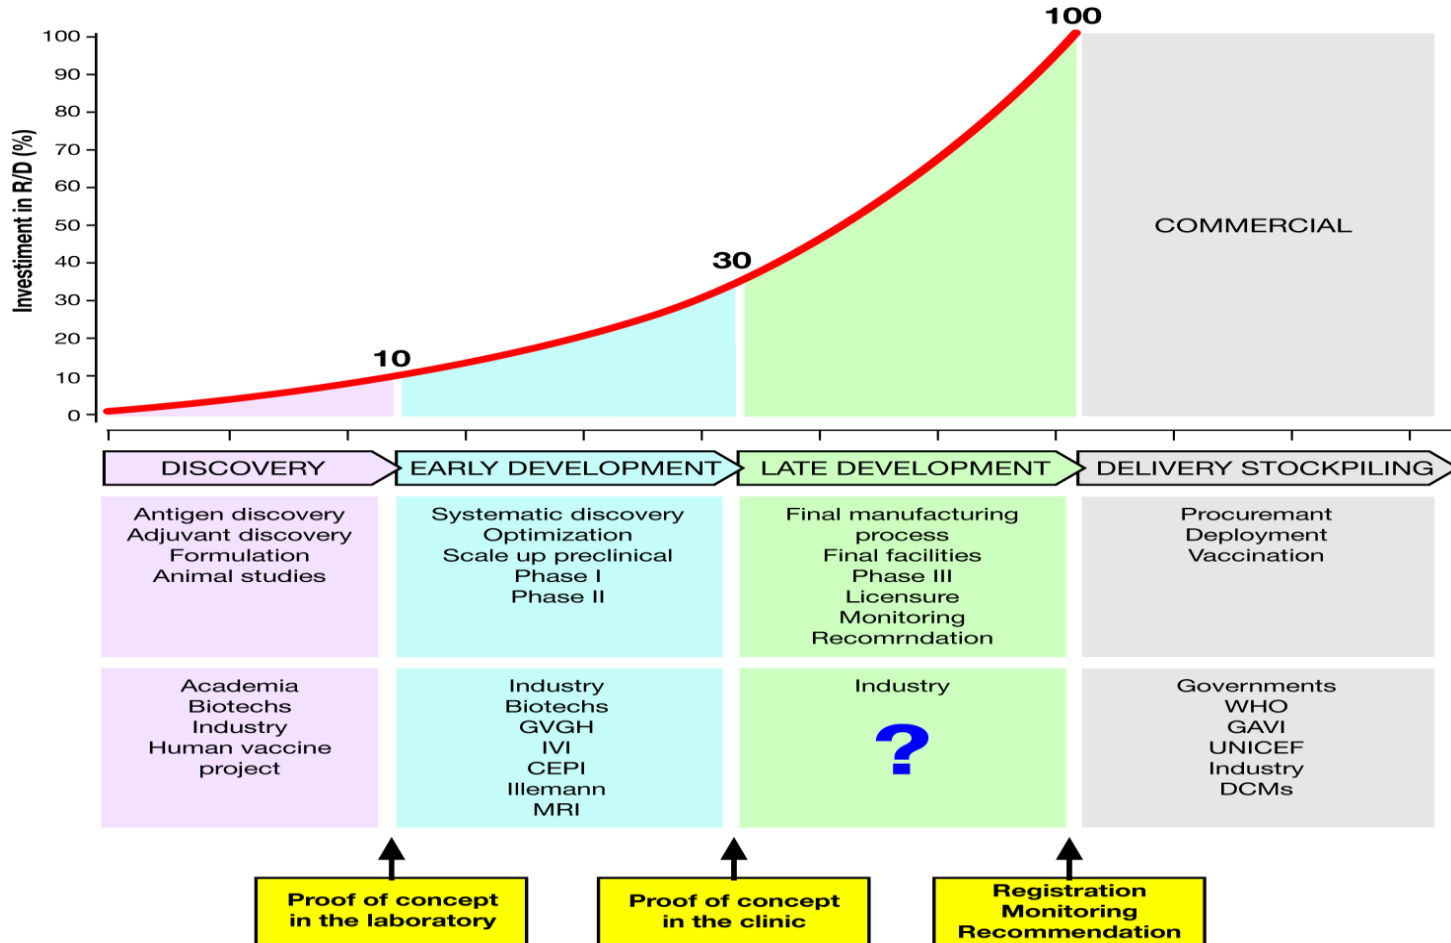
100
90
80
70
60
50
40
30
20
10
0
Investiment in R/D (%)

10
30
100

COMMERCIAL

DISCOVERY
EARLY DEVELOPMENT
LATE DEVELOPMENT
DELIVERY STOCKPILING

Antigen discovery
Adjuvant discovery
Formulation
Animal studies

Systematic discovery
Optimization
Scale up preclinical
Phase I
Phase II

Final manufacturing process
Final facilities
Phase III
Licensure
Monitoring
Recomrndation

Procuremant
Deployment
Vaccination

Academia
Biotechs
Industry
Human vaccine project

Industry
Biotechs
GVGH
IVI
CEPI
Illemann
MRI

Industry
?

Governments
WHO
GAVI
UNICEF
Industry
DCMs

Proof of concept in the laboratory

Proof of concept in the clinic

Registration
Monitoring
Recommendation